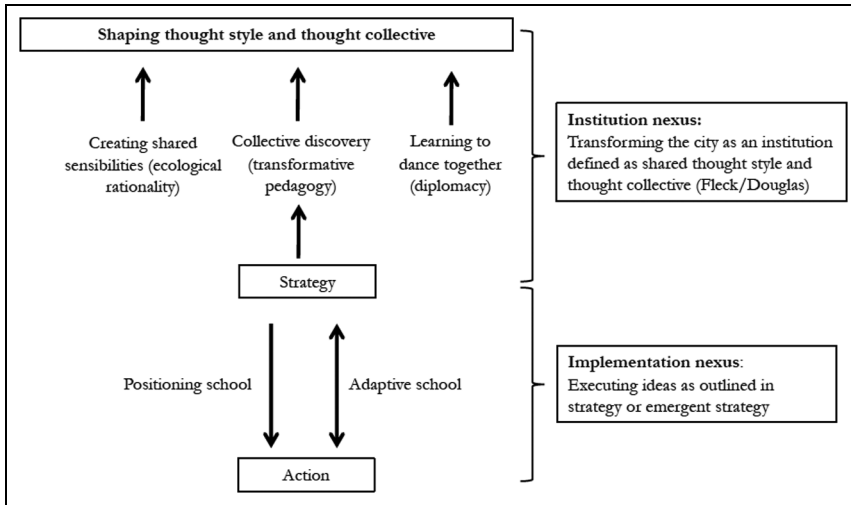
Shaping thought style and thought collective

Creating shared sensibilities (ecological rationality)

Collective discovery (transformative pedagogy)

Learning to dance together (diplomacy)

Institution nexus:
Transforming the city as an institution defined as shared thought style and thought collective (Fleck/Douglas)

Strategy

Positioning school

Adaptive school

Implementation nexus:
Executing ideas as outlined in strategy or emergent strategy

Action